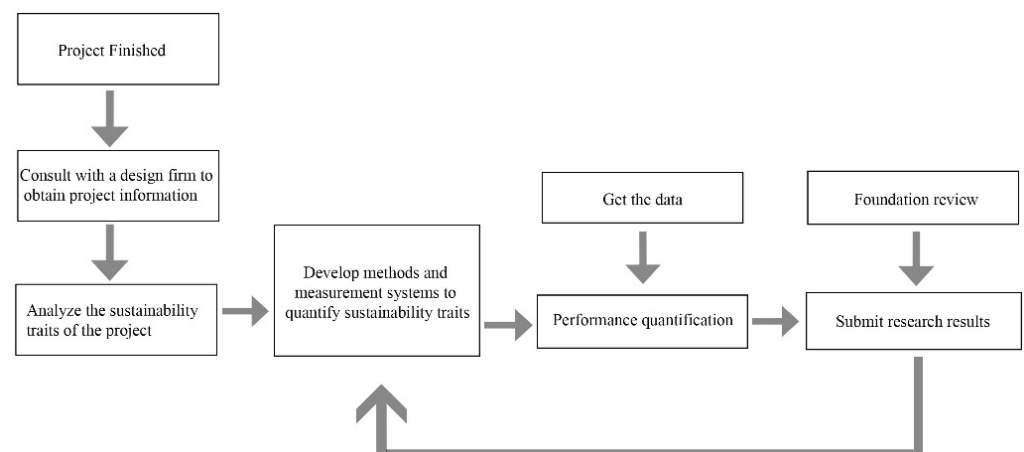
Project Finished

Consult with a design firm to obtain project information

Analyze the sustainability traits of the project

Develop methods and measurement systems to quantify sustainability traits

Get the data

Performance quantification

Foundation review

Submit research results